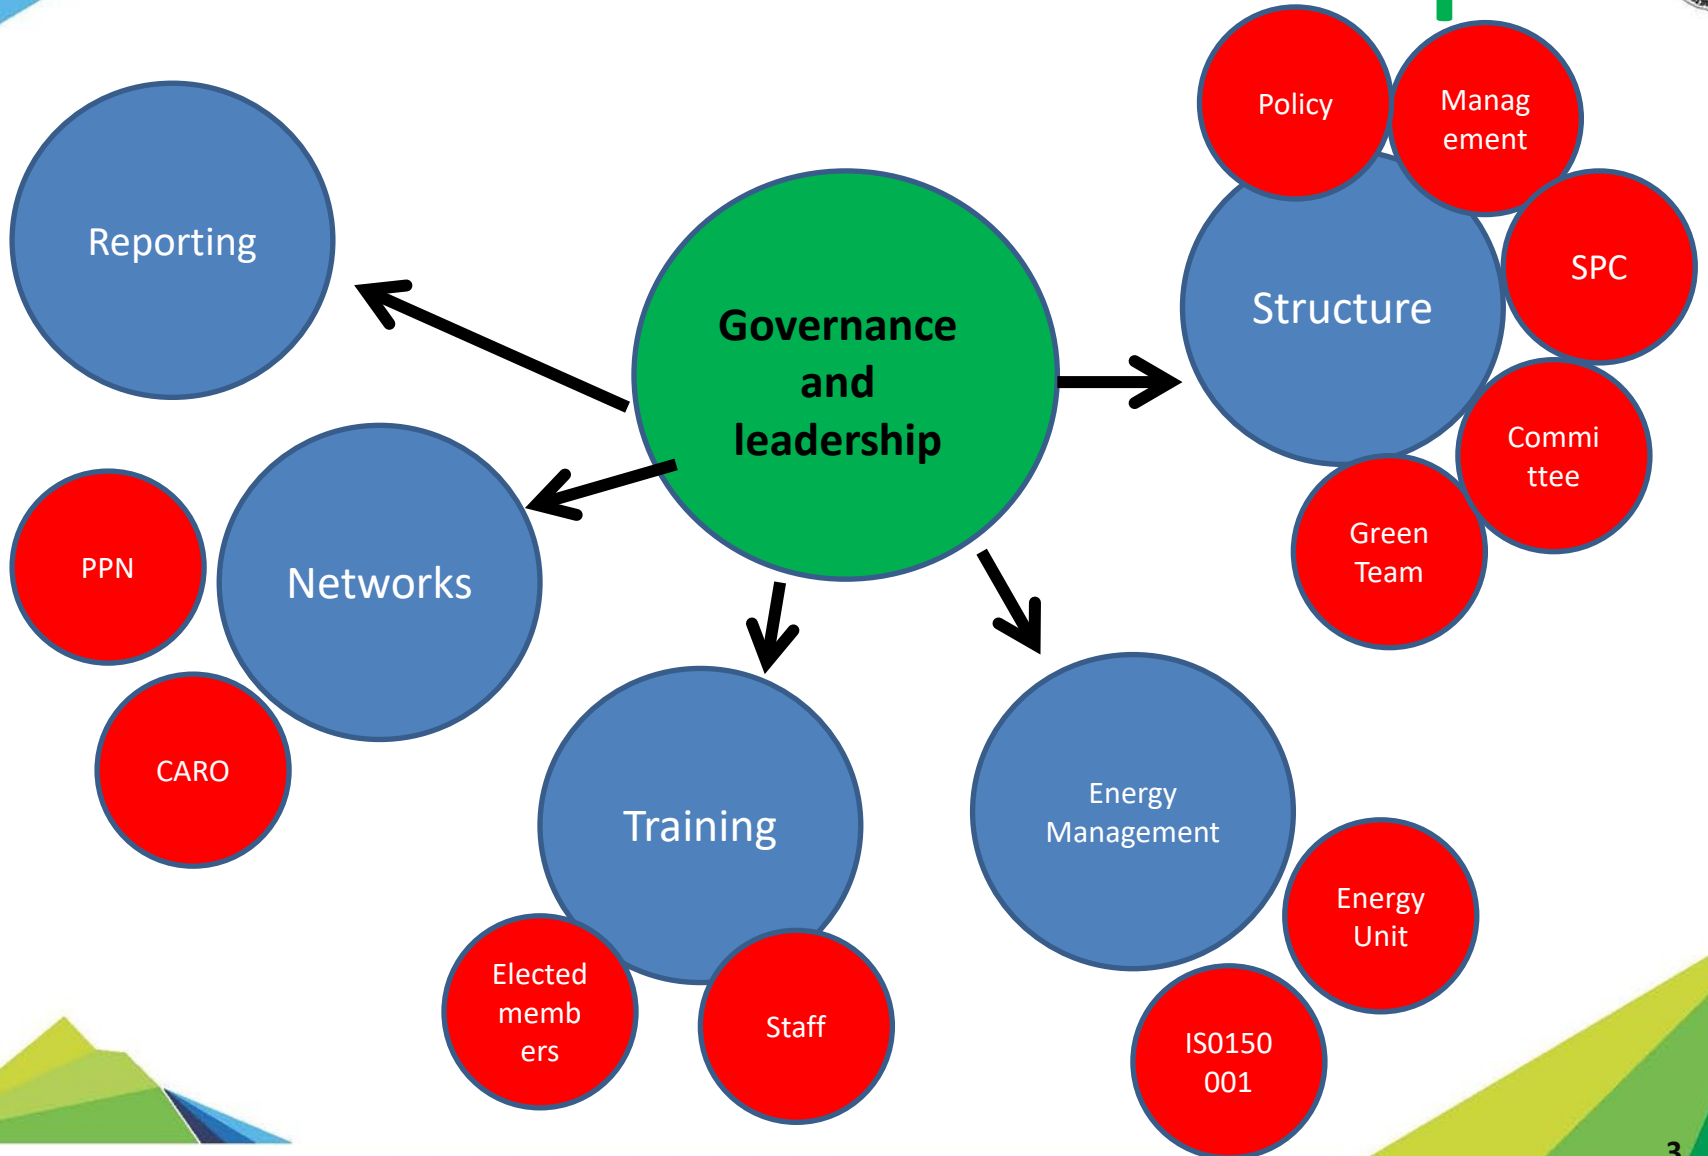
Governance and leadership

Reporting

Structure

Policy

Manag ement

SPC

Commi ttee

Green Team

Networks

PPN

CARO

Training

Elected memb ers

Staff

Energy Management

Energy Unit

IS0150 001

3